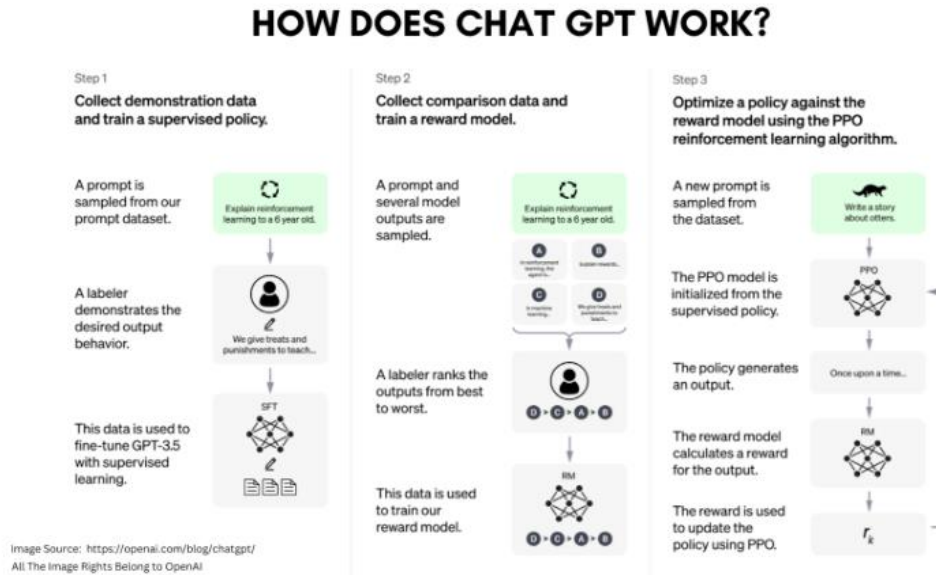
HOW DOES CHAT GPT WORK?

Step 1

Collect demonstration data and train a supervised policy.

A prompt is sampled from our prompt dataset.

Explain reinforcement learning to a 6 year old.

A labeler demonstrates the desired output behavior.

We give treats and punishments to teach...

This data is used to fine-tune GPT-3.5 with supervised learning.

SFT

Step 2

Collect comparison data and train a reward model.

A prompt and several model outputs are sampled.

Explain reinforcement learning to a 6 year old.

A In reinforcement learning, the agent is...

B Explain rewards...

C In machine learning...

D We give treats and punishments to teach...

A labeler ranks the outputs from best to worst.

D > C > A > B

This data is used to train our reward model.

RM

D > C > A > B

Step 3

Optimize a policy against the reward model using the PPO reinforcement learning algorithm.

A new prompt is sampled from the dataset.

Write a story about otters.

The PPO model is initialized from the supervised policy.

PPO

The policy generates an output.

Once upon a time...

The reward model calculates a reward for the output.

RM

The reward is used to update the policy using PPO.

$r_k$

Image Source: https://openai.com/blog/chatgpt/
All The Image Rights Belong to OpenAI